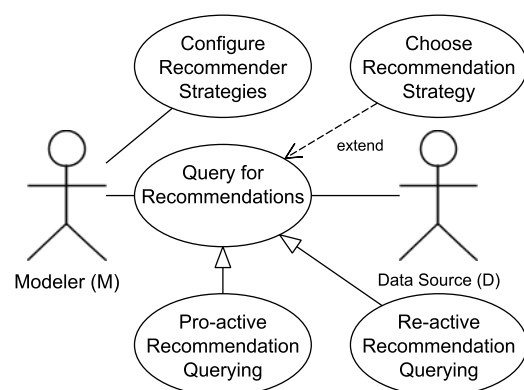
Configure Recommender Strategies

Choose Recommendation Strategy

extend

Query for Recommendations

Modeler (M)

Data Source (D)

Pro-active Recommendation Querying

Re-active Recommendation Querying